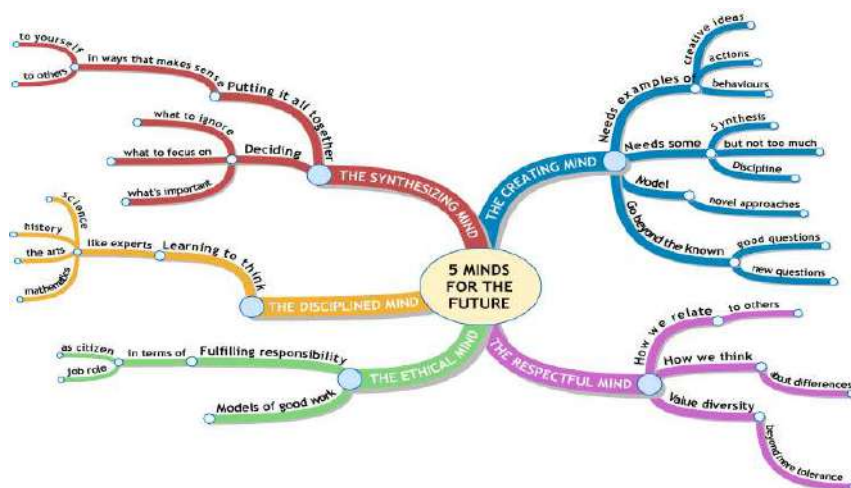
5 MINDS FOR THE FUTURE

THE SYNTHESIZING MIND
Putting it all together
in ways that makes sense
to yourself
to others
Deciding
what to ignore
what to focus on
what's important

THE CREATING MIND
Needs examples of
creative ideas
actions
behaviours
Needs some
Synthesis
but not too much
Discipline
Model
novel approaches
Go beyond the known
good questions
new questions

THE DISCIPLINED MIND
Learning to think
like experts
science
history
the arts
mathematics

THE ETHICAL MIND
Fulfilling responsibility
in terms of
as citizen
job role
Models of good work

THE RESPECTFUL MIND
How we relate
to others
How we think
about differences
Value diversity
beyond mere tolerance